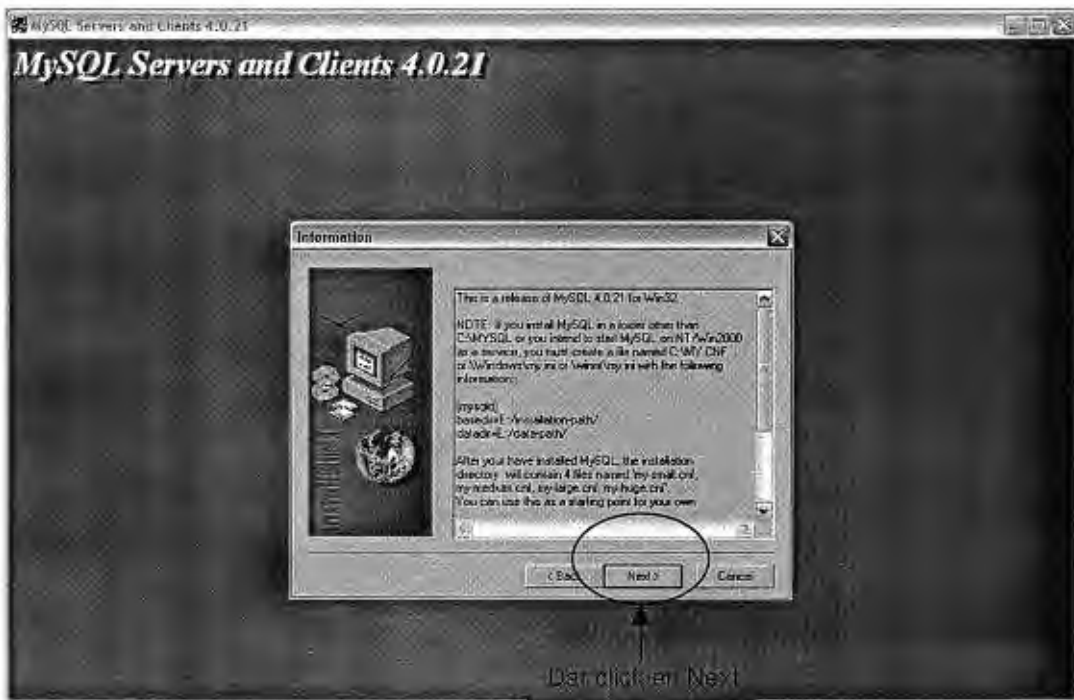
MySQL Servers and Clients 4.0.21

MySQL Servers and Clients 4.0.21

Information

This is a release of MySQL 4.0.21 for Win32.

NOTE: If you install MySQL in a folder other than C:\MYSQL or you intend to start MySQL on NT/Win2000 as a service, you must create a file named C:\MY.CNF or \Windows\my.ini or \winnt\my.ini with the following information:

[mysqld]
basedir=E:/installation-path/
datadir=E:/data-path/

After your have installed MySQL, the installation directory will contain 4 files named 'my-small.cnf, my-medium.cnf, my-large.cnf, my-huge.cnf'. You can use this as a starting point for your own

< Back Next > Cancel

Dan click on Next